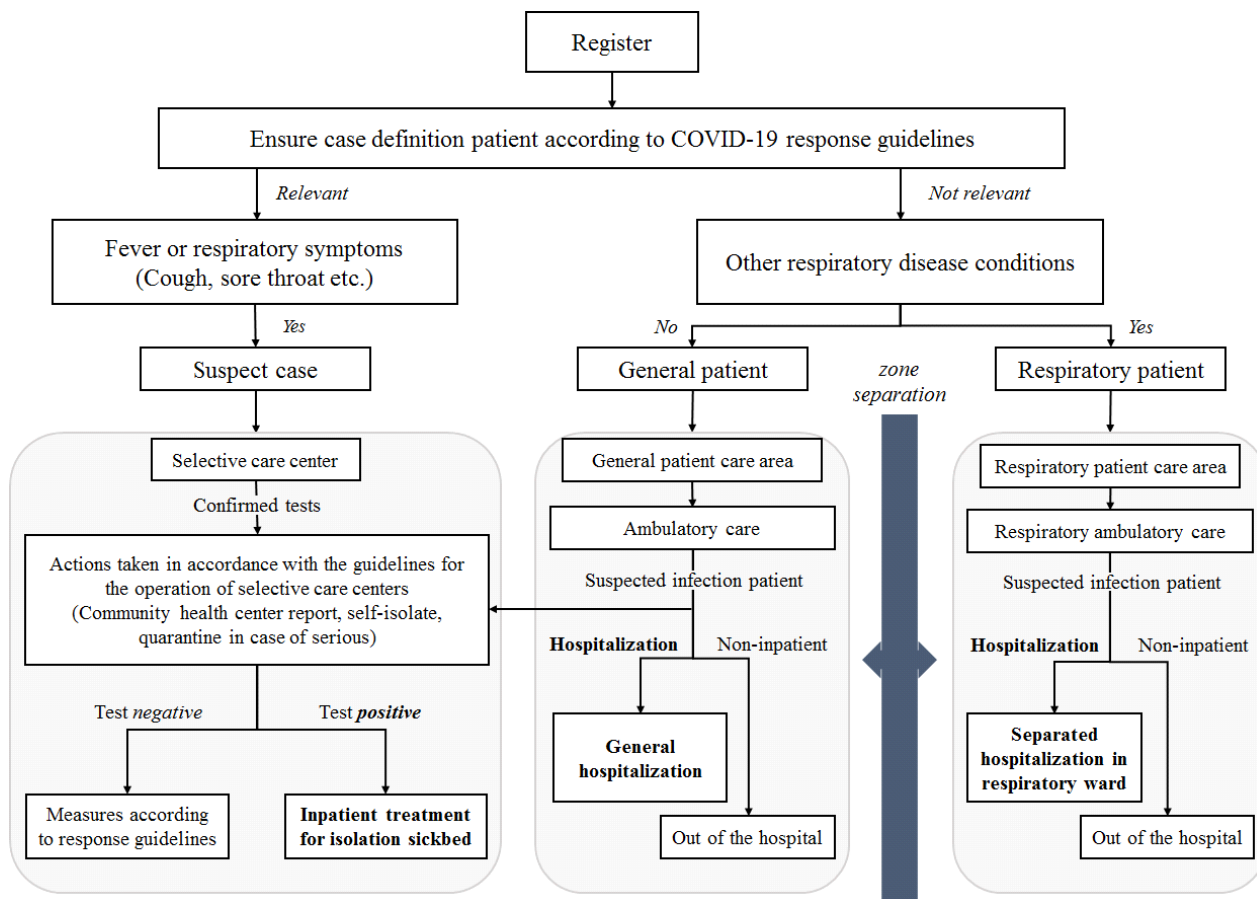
Register

Ensure case definition patient according to COVID-19 response guidelines

Relevant

Not relevant

Fever or respiratory symptoms (Cough, sore throat etc.)

Other respiratory disease conditions

Yes

No

Yes

Suspect case

General patient

zone separation

Respiratory patient

Selective care center

Confirmed tests

Actions taken in accordance with the guidelines for the operation of selective care centers (Community health center report, self-isolate, quarantine in case of serious)

Test negative

Test positive

Measures according to response guidelines

Inpatient treatment for isolation sickbed

General patient care area

Ambulatory care

Suspected infection patient

Hospitalization

Non-inpatient

General hospitalization

Out of the hospital

Respiratory patient care area

Respiratory ambulatory care

Suspected infection patient

Hospitalization

Non-inpatient

Separated hospitalization in respiratory ward

Out of the hospital